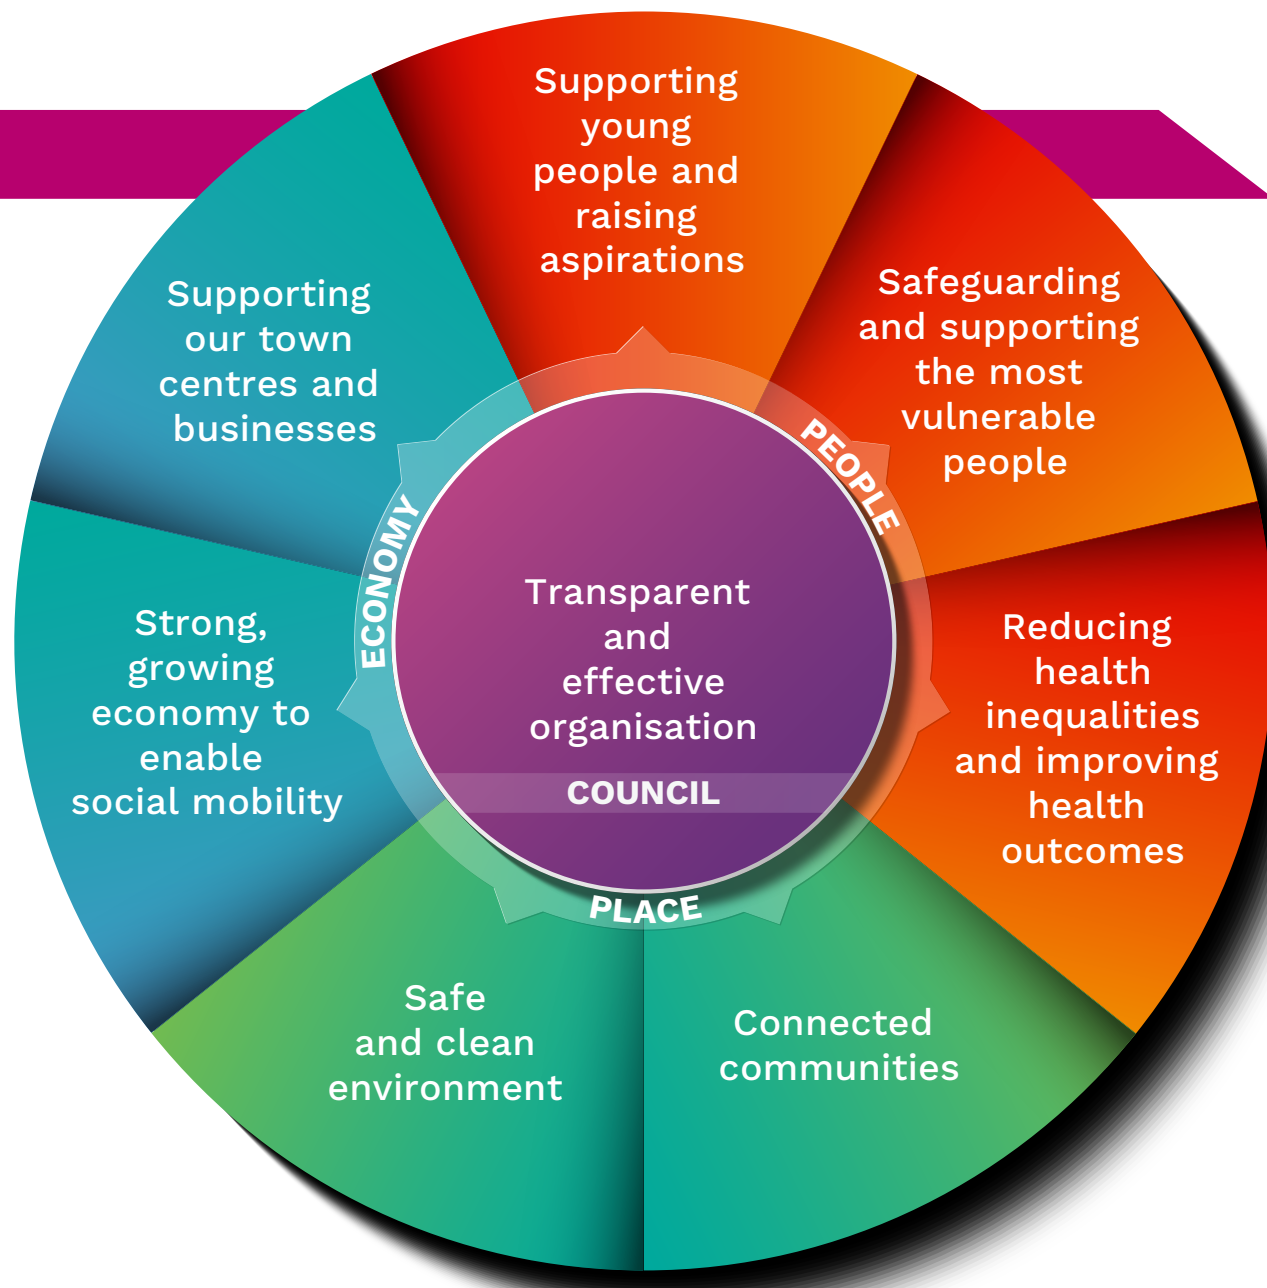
Supporting young people and raising aspirations

Safeguarding and supporting the most vulnerable people

PEOPLE

Reducing health inequalities and improving health outcomes

Connected communities

PLACE

Safe and clean environment

Strong, growing economy to enable social mobility

ECONOMY

Supporting our town centres and businesses

Transparent and effective organisation

COUNCIL